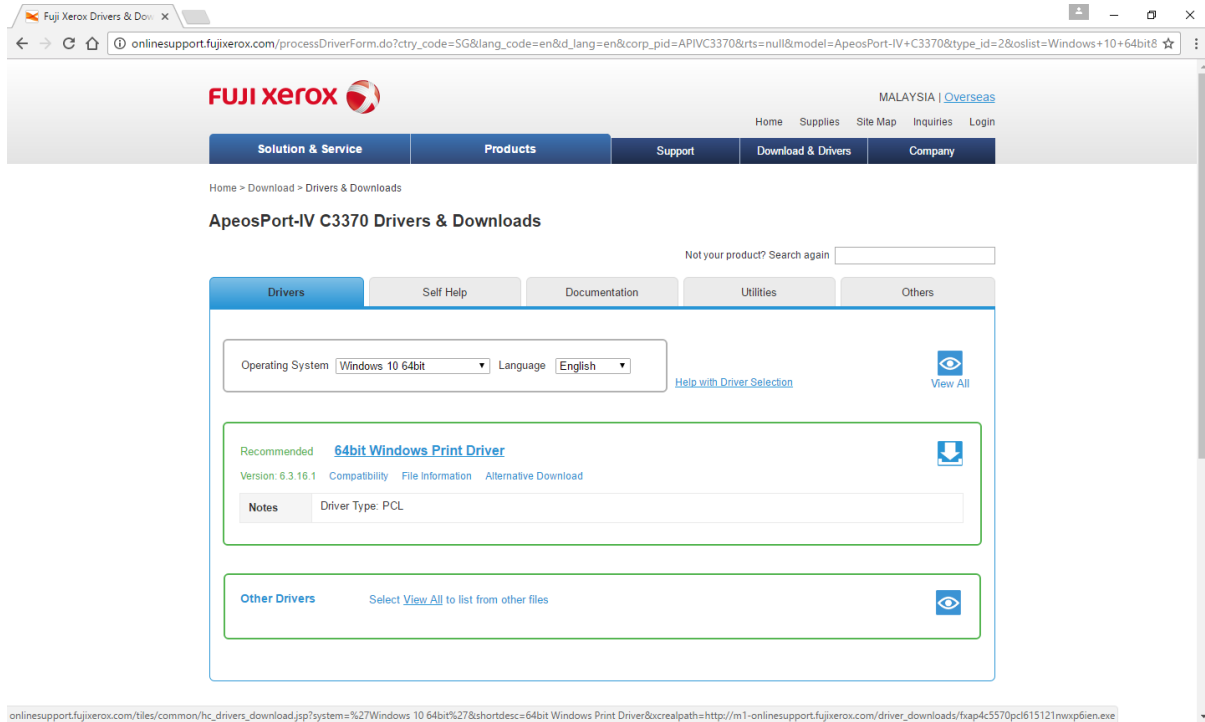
Fuji Xerox Drivers & Dow ×

onlinesupport.fujixerox.com/processDriverForm.do?ctry_code=SG&lang_code=en&d_lang=en&corp_pid=APIVC3370&rts=null&model=ApeosPort-IV+C3370&type_id=2&oslist=Windows+10+64bit8

FUJI xerox

MALAYSIA | Overseas

Home Supplies Site Map Inquiries Login

Solution & Service | Products | Support | Download & Drivers | Company

Home > Download > Drivers & Downloads

ApeosPort-IV C3370 Drivers & Downloads

Not your product? Search again

Drivers | Self Help | Documentation | Utilities | Others

Operating System Windows 10 64bit Language English

Help with Driver Selection

View All

Recommended 64bit Windows Print Driver

Version: 6.3.16.1 Compatibility File Information Alternative Download

| Notes | Driver Type: PCL |
|---|---|

Other Drivers Select View All to list from other files

onlinesupport.fujixerox.com/tiles/common/hc_drivers_download.jsp?system=%27Windows 10 64bit%27&shortdesc=64bit Windows Print Driver&xcrealpath=http://m1-onlinesupport.fujixerox.com/driver_downloads/fxap4c5570pcl615121nwxp6ien.exe